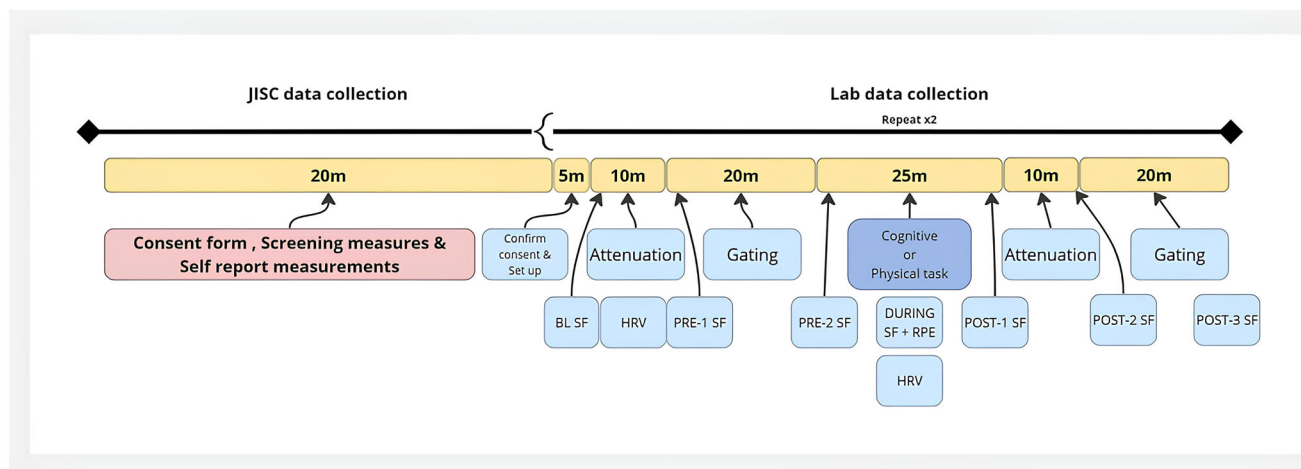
JISC data collection

Lab data collection

Repeat x2

20m

5m

10m

20m

25m

10m

20m

Consent form , Screening measures & Self report measurements

Confirm consent & Set up

Attenuation

Gating

Cognitive or Physical task

Attenuation

Gating

BL SF

HRV

PRE-1 SF

PRE-2 SF

DURING SF + RPE

HRV

POST-1 SF

POST-2 SF

POST-3 SF